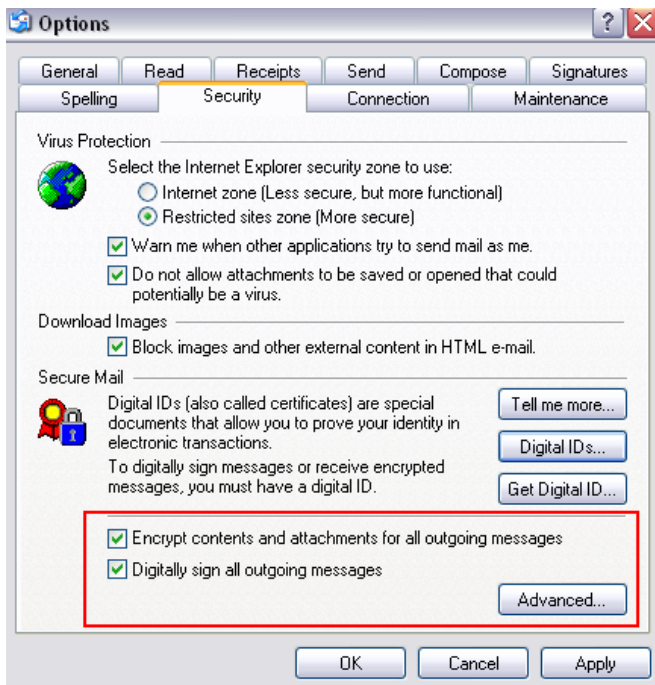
Options

?

General
Read
Receipts
Send
Compose
Signatures
Spelling
Security
Connection
Maintenance

Virus Protection

Select the Internet Explorer security zone to use:

Internet zone (Less secure, but more functional)

Restricted sites zone (More secure)

Warn me when other applications try to send mail as me.

Do not allow attachments to be saved or opened that could potentially be a virus.

Download Images

Block images and other external content in HTML e-mail.

Secure Mail

Digital IDs (also called certificates) are special documents that allow you to prove your identity in electronic transactions.

Tell me more...

Digital IDs...

To digitally sign messages or receive encrypted messages, you must have a digital ID.

Get Digital ID...

Encrypt contents and attachments for all outgoing messages

Digitally sign all outgoing messages

Advanced...

OK
Cancel
Apply